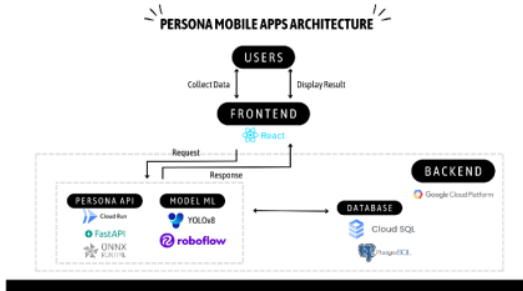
PERSONA MOBILE APPS ARCHITECTURE

USERS

Collect Data

Display Result

FRONTEND

React

Request

Response

BACKEND

Google Cloud Platform

PERSONA API

Cloud Run

FastAPI

ONNX RUNTIME

MODEL ML

YOLOv8

roboflow

DATABASE

Cloud SQL

PostgreSQL